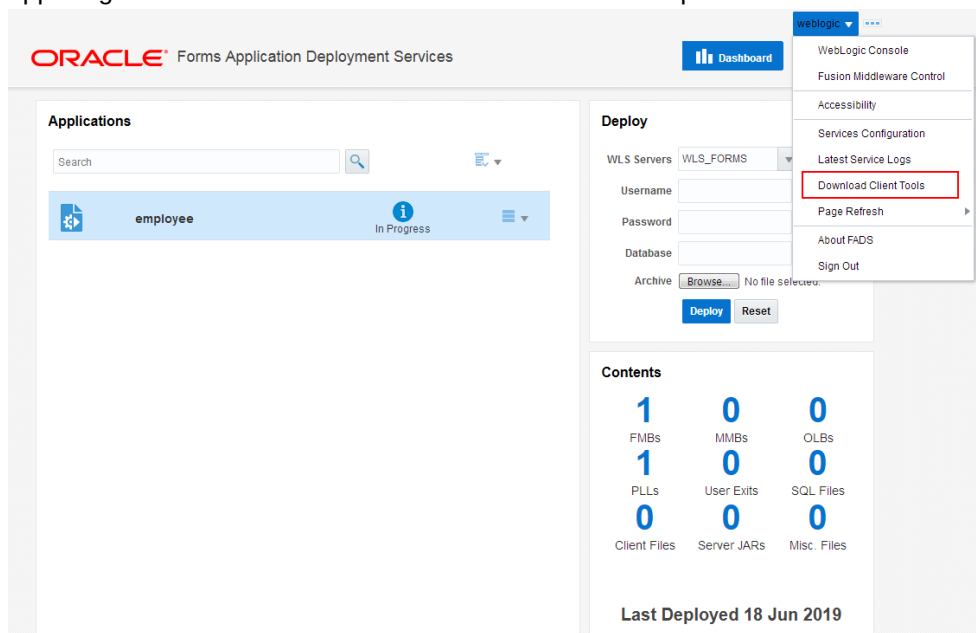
ORACLE® Forms Application Deployment Services

Dashboard

weblogic

WebLogic Console
Fusion Middleware Control
Accessibility
Services Configuration
Latest Service Logs
Download Client Tools
Page Refresh
About FADS
Sign Out

Applications

Search

employee

In Progress

Deploy

WLS Servers WLS_FORMS

Username

Password

Database

Archive Browse... No file selected.

Deploy Reset

Contents

| 1 | 0 | 0 |
|---|---|---|
| FMBs | MMBs | OLBs |
| 1 | 0 | 0 |
| PLLs | User Exits | SQL Files |
| 0 | 0 | 0 |
| Client Files | Server JARs | Misc. Files |

Last Deployed 18 Jun 2019